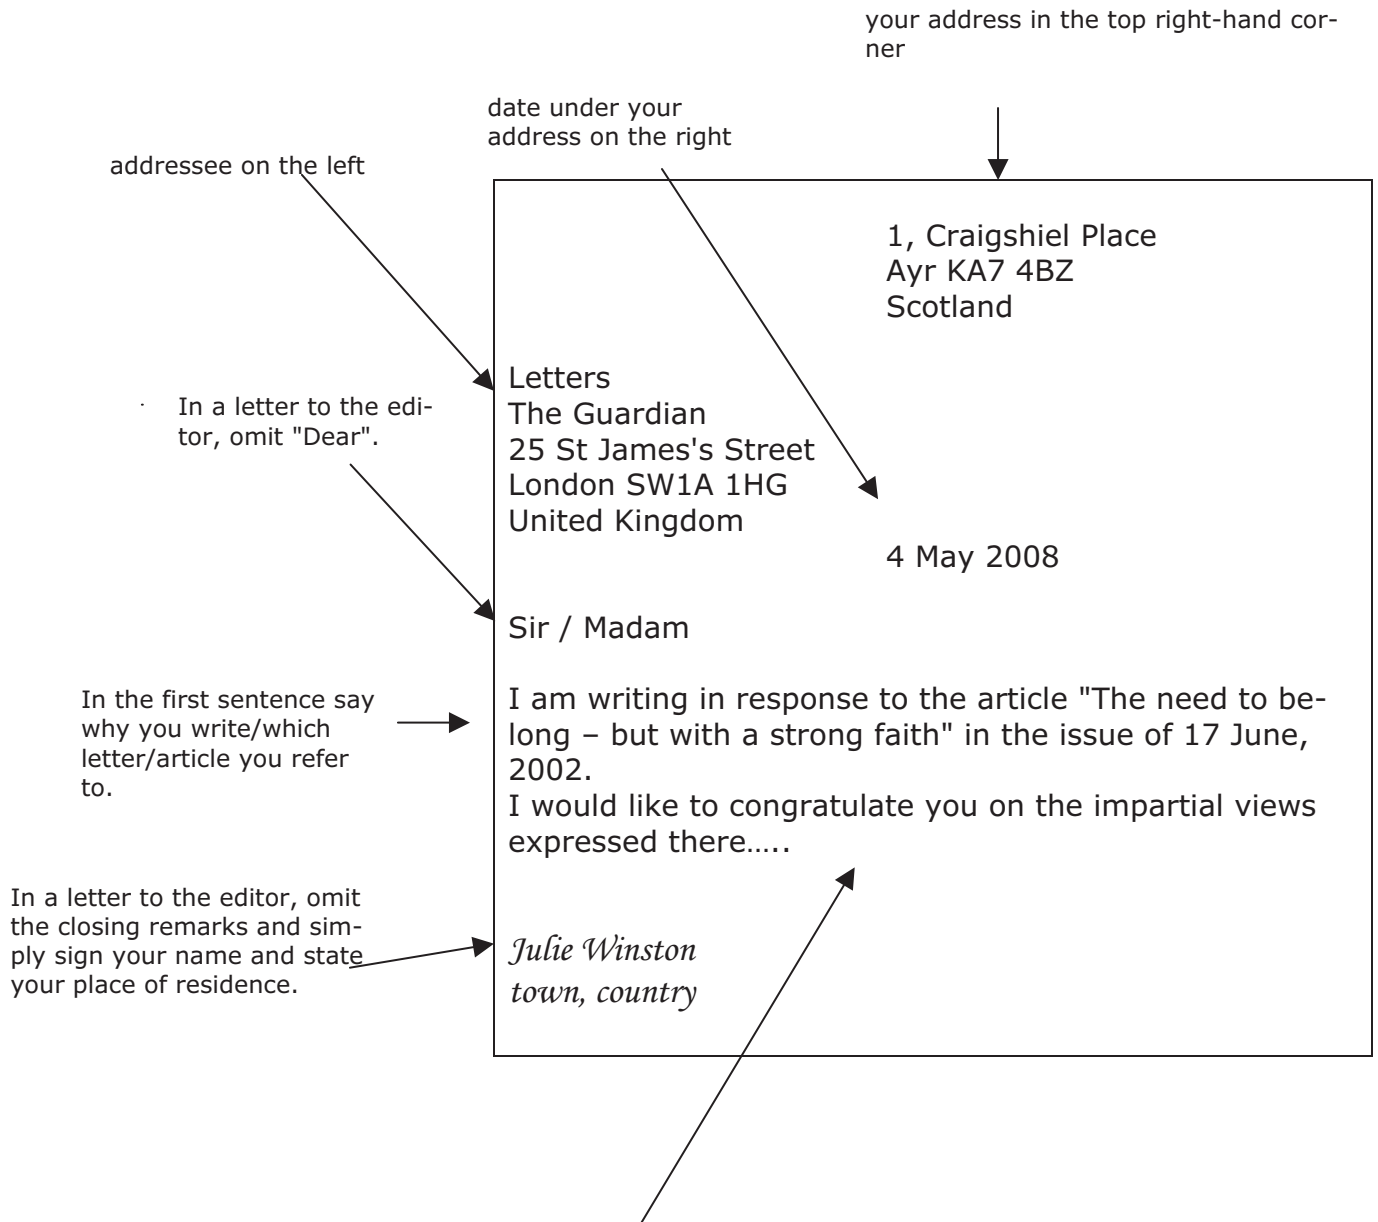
your address in the top right-hand corner

date under your address on the right

addressee on the left

1, Craigshiel Place
Ayr KA7 4BZ
Scotland

In a letter to the editor, omit "Dear".

Letters
The Guardian
25 St James's Street
London SW1A 1HG
United Kingdom

4 May 2008

Sir / Madam

In the first sentence say why you write/which letter/article you refer to.

I am writing in response to the article "The need to belong – but with a strong faith" in the issue of 17 June, 2002.
I would like to congratulate you on the impartial views expressed there…..

In a letter to the editor, omit the closing remarks and simply sign your name and state your place of residence.

*Julie Winston*
*town, country*